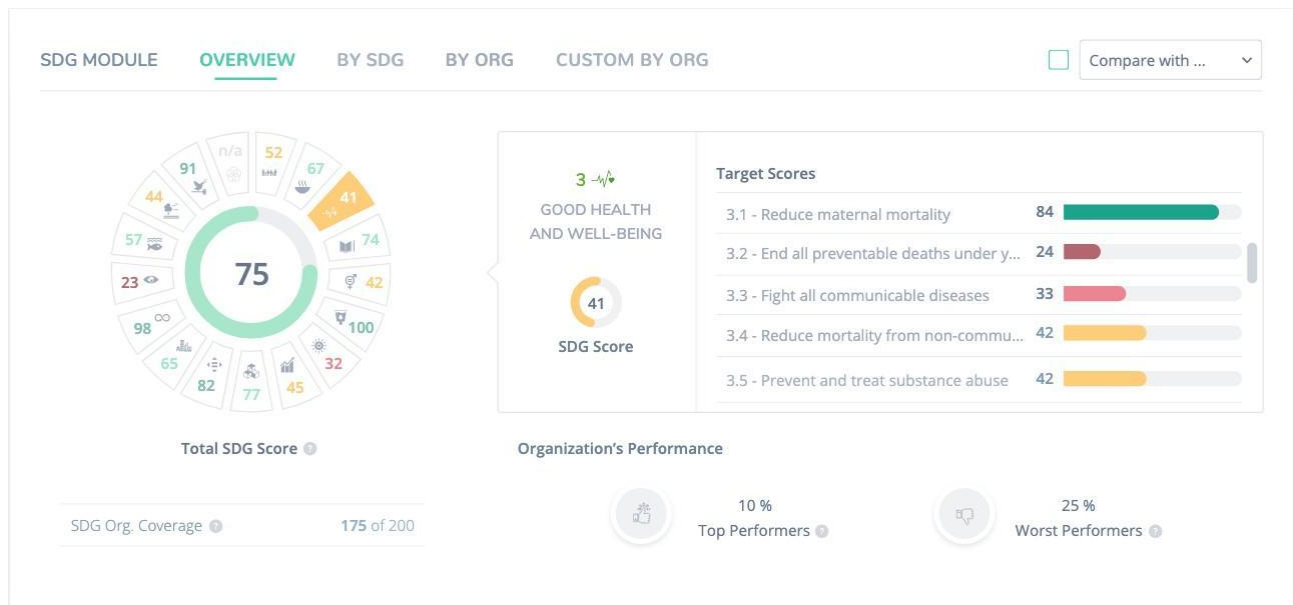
SDG MODULE OVERVIEW BY SDG BY ORG CUSTOM BY ORG

Compare with ...

n/a 52 67 41 74 42 100 32 45 77 82 65 98 23 57 44 91

75

Total SDG Score

SDG Org. Coverage 175 of 200

3

GOOD HEALTH AND WELL-BEING

41

SDG Score

Target Scores

| | |
|---|---|
| 3.1 - Reduce maternal mortality | 84 |
| 3.2 - End all preventable deaths under y... | 24 |
| 3.3 - Fight all communicable diseases | 33 |
| 3.4 - Reduce mortality from non-commu... | 42 |
| 3.5 - Prevent and treat substance abuse | 42 |

Organization's Performance

10 %
Top Performers

25 %
Worst Performers